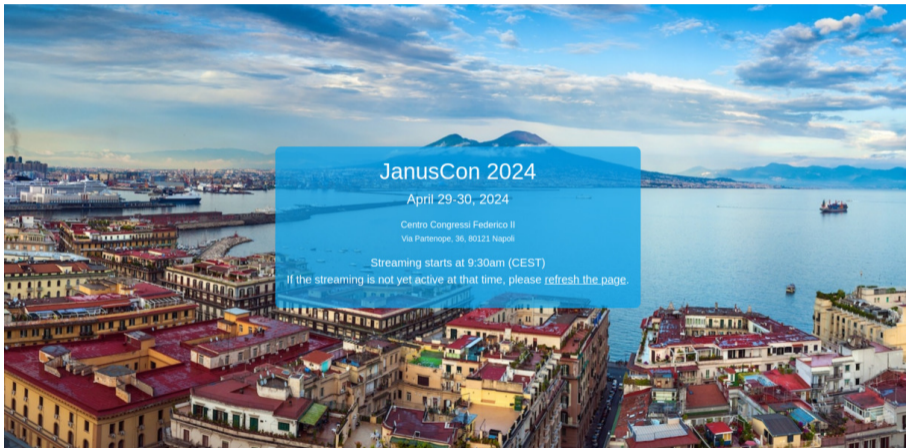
JanusCon 2024

April 29-30, 2024

Centro Congressi Federico II
Via Partenope, 36, 80121 Napoli

Streaming starts at 9:30am (CEST)
If the streaming is not yet active at that time, please refresh the page.